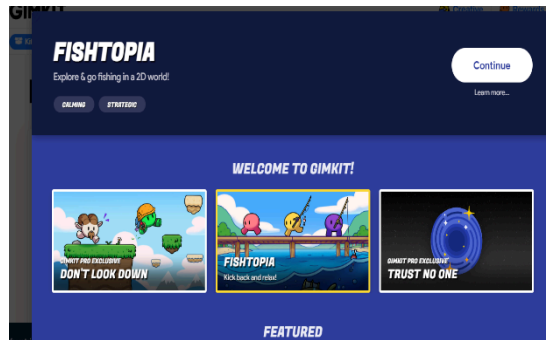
FISHTOPIA

Explore & go fishing in a 2D world!

CALMING
STRATEGIC

Continue

Learn more...

WELCOME TO GIMKIT!

GIMKIT PRO EXCLUSIVE
DON'T LOOK DOWN

FISHTOPIA
Kick back and relax!

GIMKIT PRO EXCLUSIVE
TRUST NO ONE

FEATURED